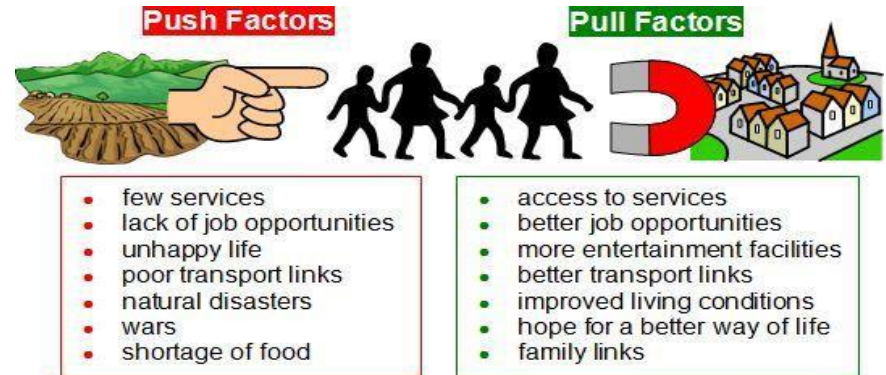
Push Factors

Pull Factors

- few services
- lack of job opportunities
- unhappy life
- poor transport links
- natural disasters
- wars
- shortage of food

- access to services
- better job opportunities
- more entertainment facilities
- better transport links
- improved living conditions
- hope for a better way of life
- family links